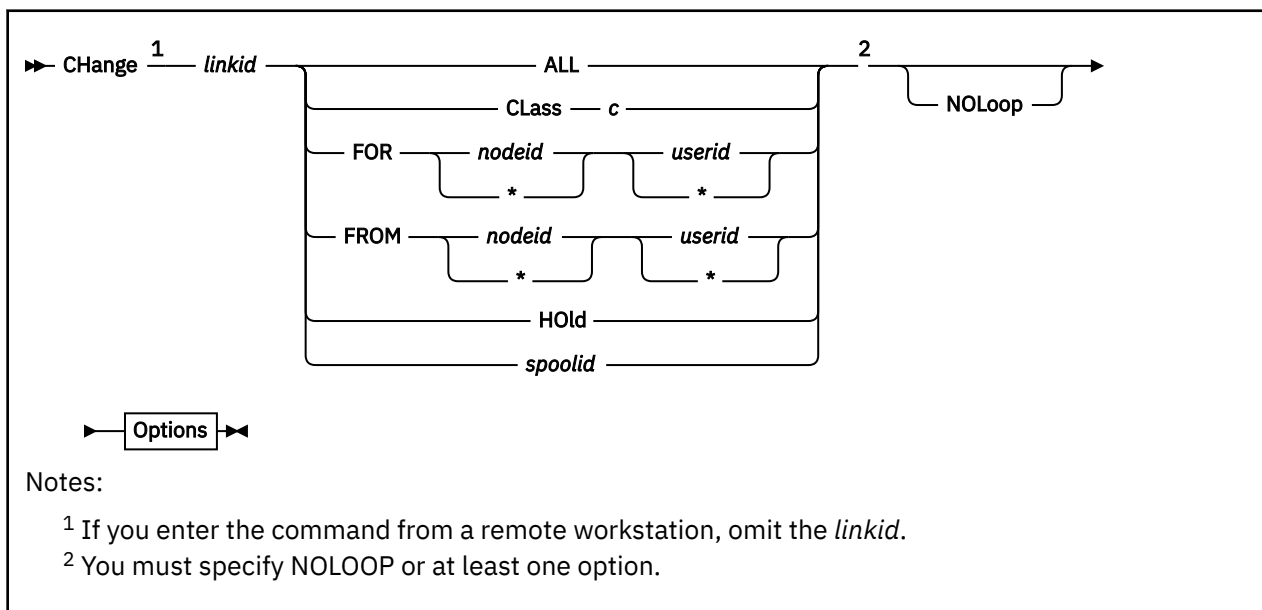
CHange $^1$ linkid ALL $^2$ NOLoop

CLass c

FOR nodeid * userid *

FROM nodeid * userid *

HOld

spoolid

Options

Notes:

$^1$ If you enter the command from a remote workstation, omit the linkid.

$^2$ You must specify NOLOOP or at least one option.